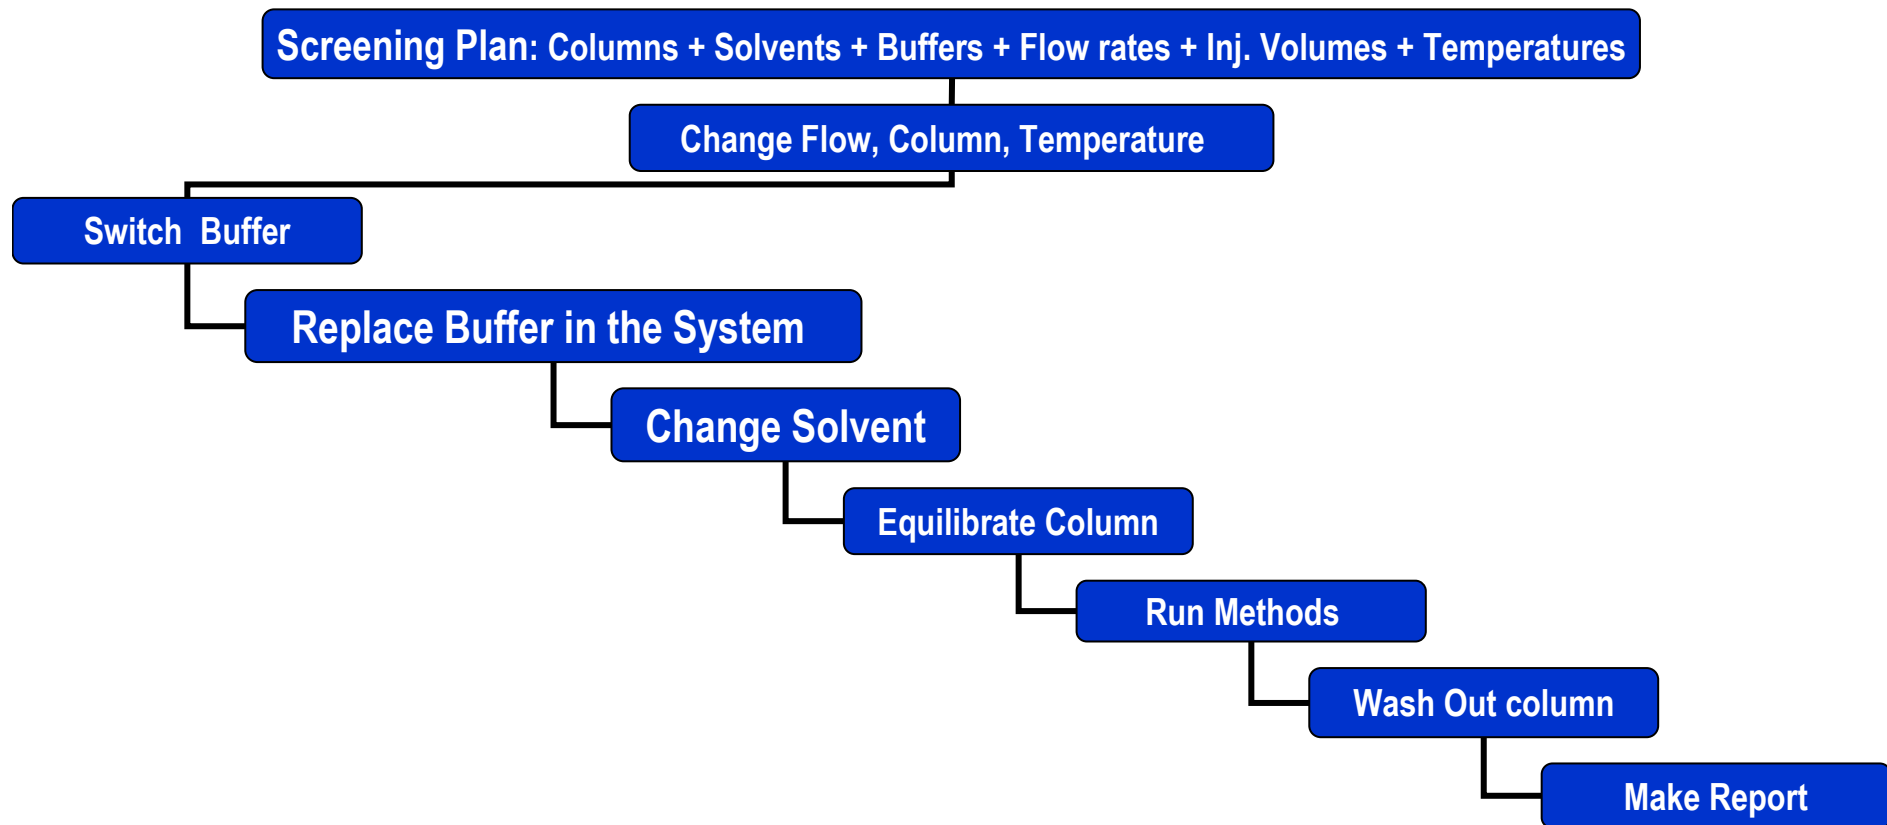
Screening Plan: Columns + Solvents + Buffers + Flow rates + Inj. Volumes + Temperatures

Change Flow, Column, Temperature

Switch Buffer

Replace Buffer in the System

Change Solvent

Equilibrate Column

Run Methods

Wash Out column

Make Report